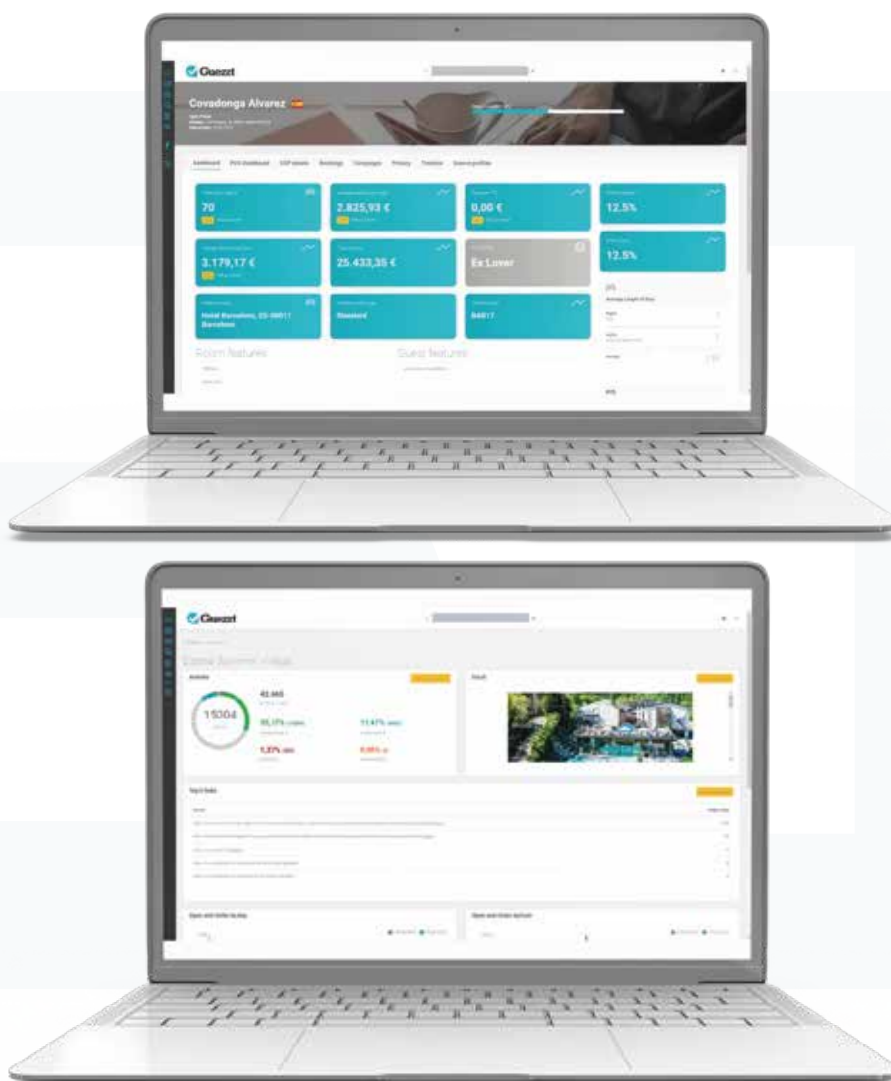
Guezzt

Covadonga Alvarez

Dashboard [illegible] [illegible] Bookings Campaigns Privacy Timeline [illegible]

70

2.825,93 €

0,00 €

12.5%

3.179,17 €

25.433,35 €

Ex Lover

12.5%

Hotel Barcelona, ES-08011 Barcelona

Standard

84017

Room features

Guest features

Guezzt

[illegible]

15004

43.445

30,17%

11,47%

1,37%

0,95%

Top 5 links